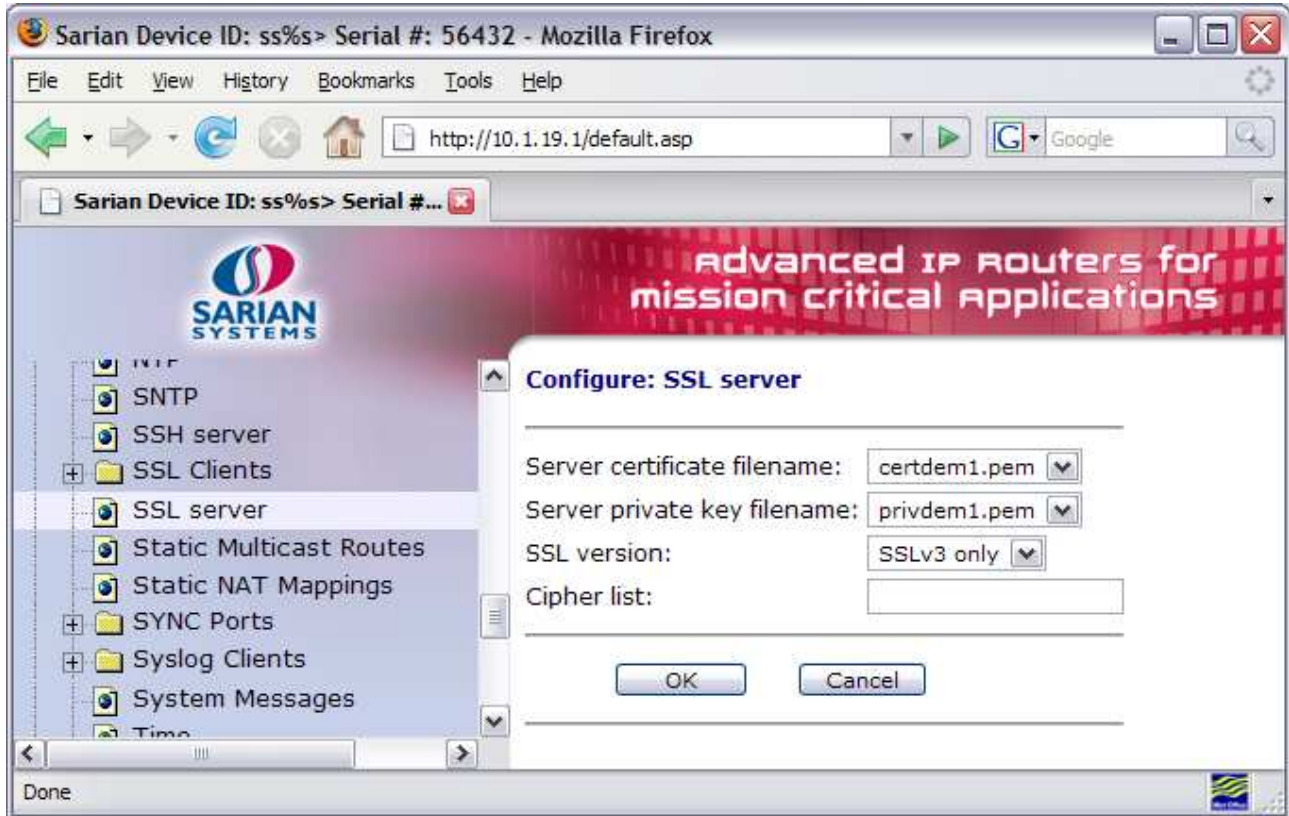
Sarian Device ID: ss%s> Serial #: 56432 - Mozilla Firefox

File Edit View History Bookmarks Tools Help

http://10.1.19.1/default.asp

Google

Sarian Device ID: ss%s> Serial #...

SARIAN SYSTEMS

Advanced IP Routers for mission critical Applications

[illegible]
SNTP
SSH server
SSL Clients
SSL server
Static Multicast Routes
Static NAT Mappings
SYNC Ports
Syslog Clients
System Messages
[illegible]

Configure: SSL server

Server certificate filename: certdem1.pem
Server private key filename: privdem1.pem
SSL version: SSLv3 only
Cipher list:

OK Cancel

Done